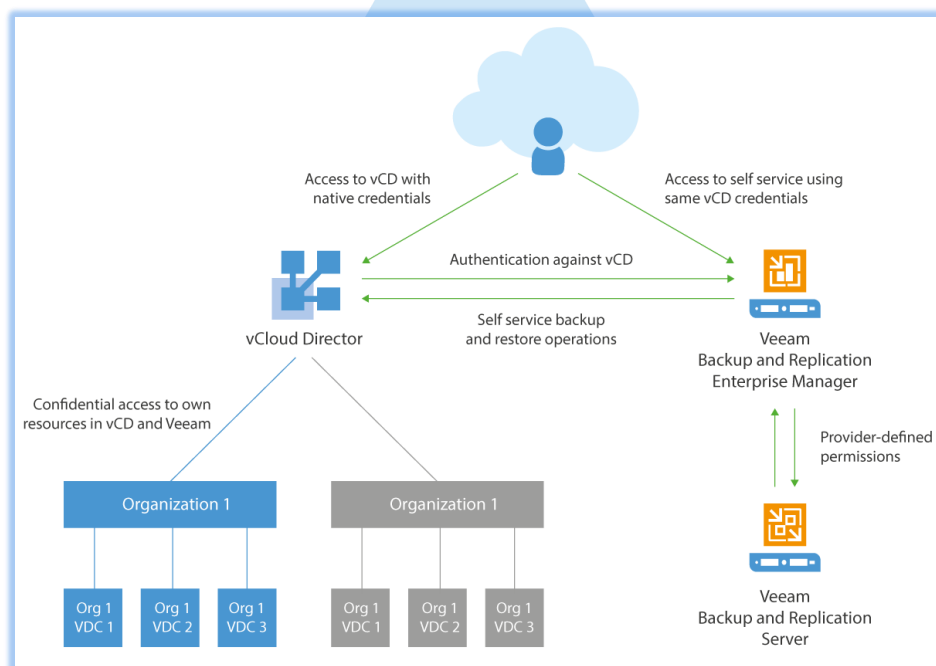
Access to vCD with native credentials

Access to self service using same vCD credentials

Authentication against vCD

Self service backup and restore operations

vCloud Director

Veeam Backup and Replication Enterprise Manager

Confidential access to own resources in vCD and Veeam

Provider-defined permissions

Organization 1

Organization 1

Org 1 VDC 1

Org 1 VDC 2

Org 1 VDC 3

Org 1 VDC 1

Org 1 VDC 2

Org 1 VDC 3

Veeam Backup and Replication Server